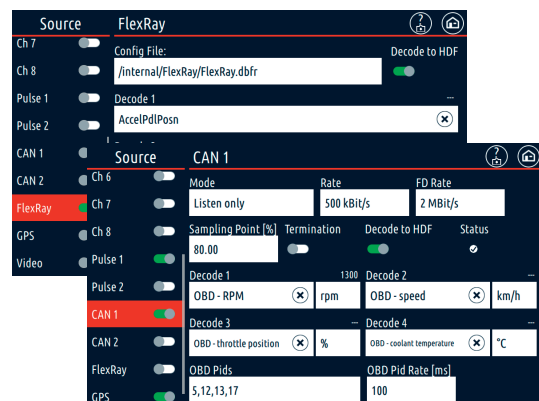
Source
FlexRay
Ch 7
Ch 8
Pulse 1
Pulse 2
CAN 1
CAN 2
FlexRay
GPS
Video

Config File:
/internal/FlexRay/FlexRay.dbfr
Decode to HDF
Decode 1
---
AccelPdlPosn

Source
CAN 1
Ch 6
Ch 7
Ch 8
Pulse 1
Pulse 2
CAN 1
CAN 2
FlexRay
GPS

Mode
Listen only
Rate
500 kBit/s
FD Rate
2 MBit/s
Sampling Point [%]
80.00
Termination
Decode to HDF
Status
Decode 1
1300
OBD - RPM
rpm
Decode 2
---
OBD - speed
km/h
Decode 3
---
OBD - throttle position
%
Decode 4
---
OBD - coolant temperature
°C
OBD Pids
5,12,13,17
OBD Pid Rate [ms]
100